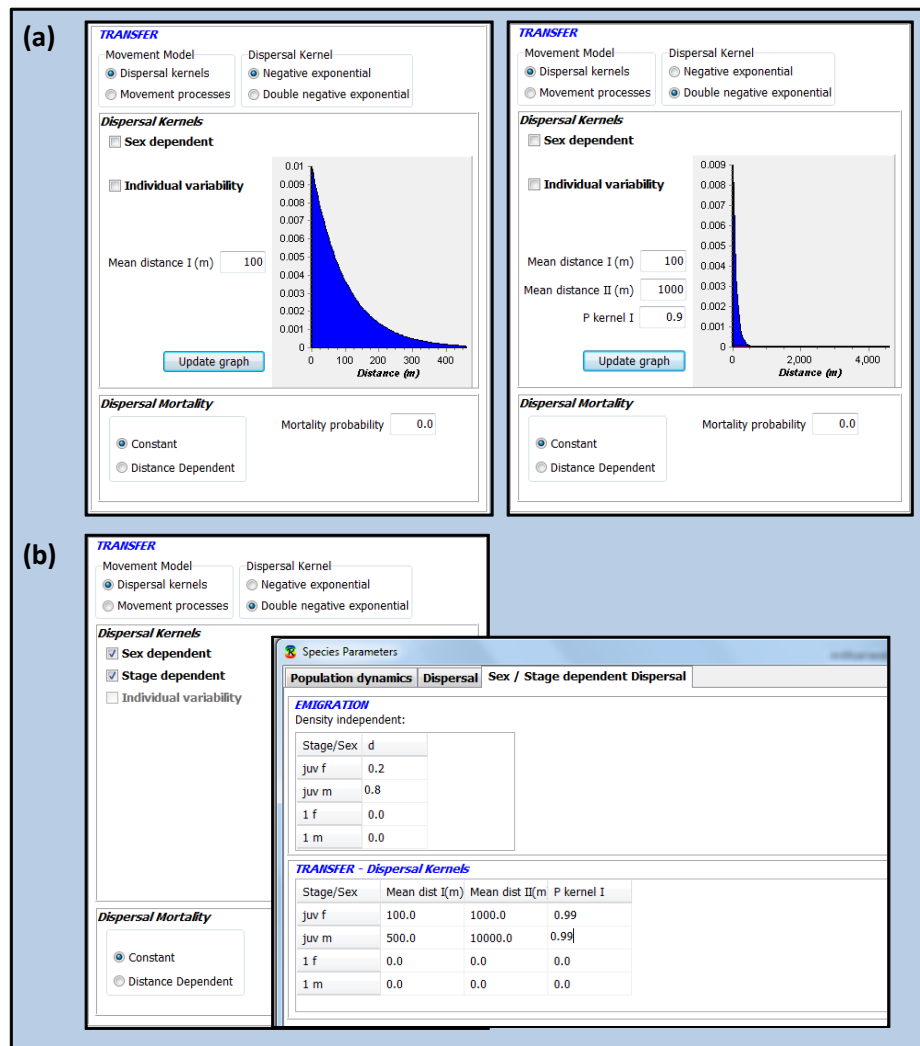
(a)

TRANSFER
Movement Model
Dispersal kernels
Movement processes
Dispersal Kernel
Negative exponential
Double negative exponential
Dispersal Kernels
Sex dependent
Individual variability
Mean distance I (m) 100
Update graph
0.01
0.009
0.008
0.007
0.006
0.005
0.004
0.003
0.002
0.001
0
0 100 200 300 400
Distance (m)
Dispersal Mortality
Constant
Distance Dependent
Mortality probability 0.0

TRANSFER
Movement Model
Dispersal kernels
Movement processes
Dispersal Kernel
Negative exponential
Double negative exponential
Dispersal Kernels
Sex dependent
Individual variability
Mean distance I (m) 100
Mean distance II (m) 1000
P kernel I 0.9
Update graph
0.009
0.008
0.007
0.006
0.005
0.004
0.003
0.002
0.001
0
0 2,000 4,000
Distance (m)
Dispersal Mortality
Constant
Distance Dependent
Mortality probability 0.0

(b)

TRANSFER
Movement Model
Dispersal kernels
Movement processes
Dispersal Kernel
Negative exponential
Double negative exponential
Dispersal Kernels
Sex dependent
Stage dependent
Individual variability
Dispersal Mortality
Constant
Distance Dependent

Species Parameters
Population dynamics | Dispersal | Sex / Stage dependent Dispersal
EMIGRATION
Density independent:

| Stage/Sex | d |
|---|---|
| juv f | 0.2 |
| juv m | 0.8 |
| 1 f | 0.0 |
| 1 m | 0.0 |

TRANSFER - Dispersal Kernels

| Stage/Sex | Mean dist I(m) | Mean dist II(m | P kernel I |
|---|---|---|---|
| juv f | 100.0 | 1000.0 | 0.99 |
| juv m | 500.0 | 10000.0 | 0.99 |
| 1 f | 0.0 | 0.0 | 0.0 |
| 1 m | 0.0 | 0.0 | 0.0 |